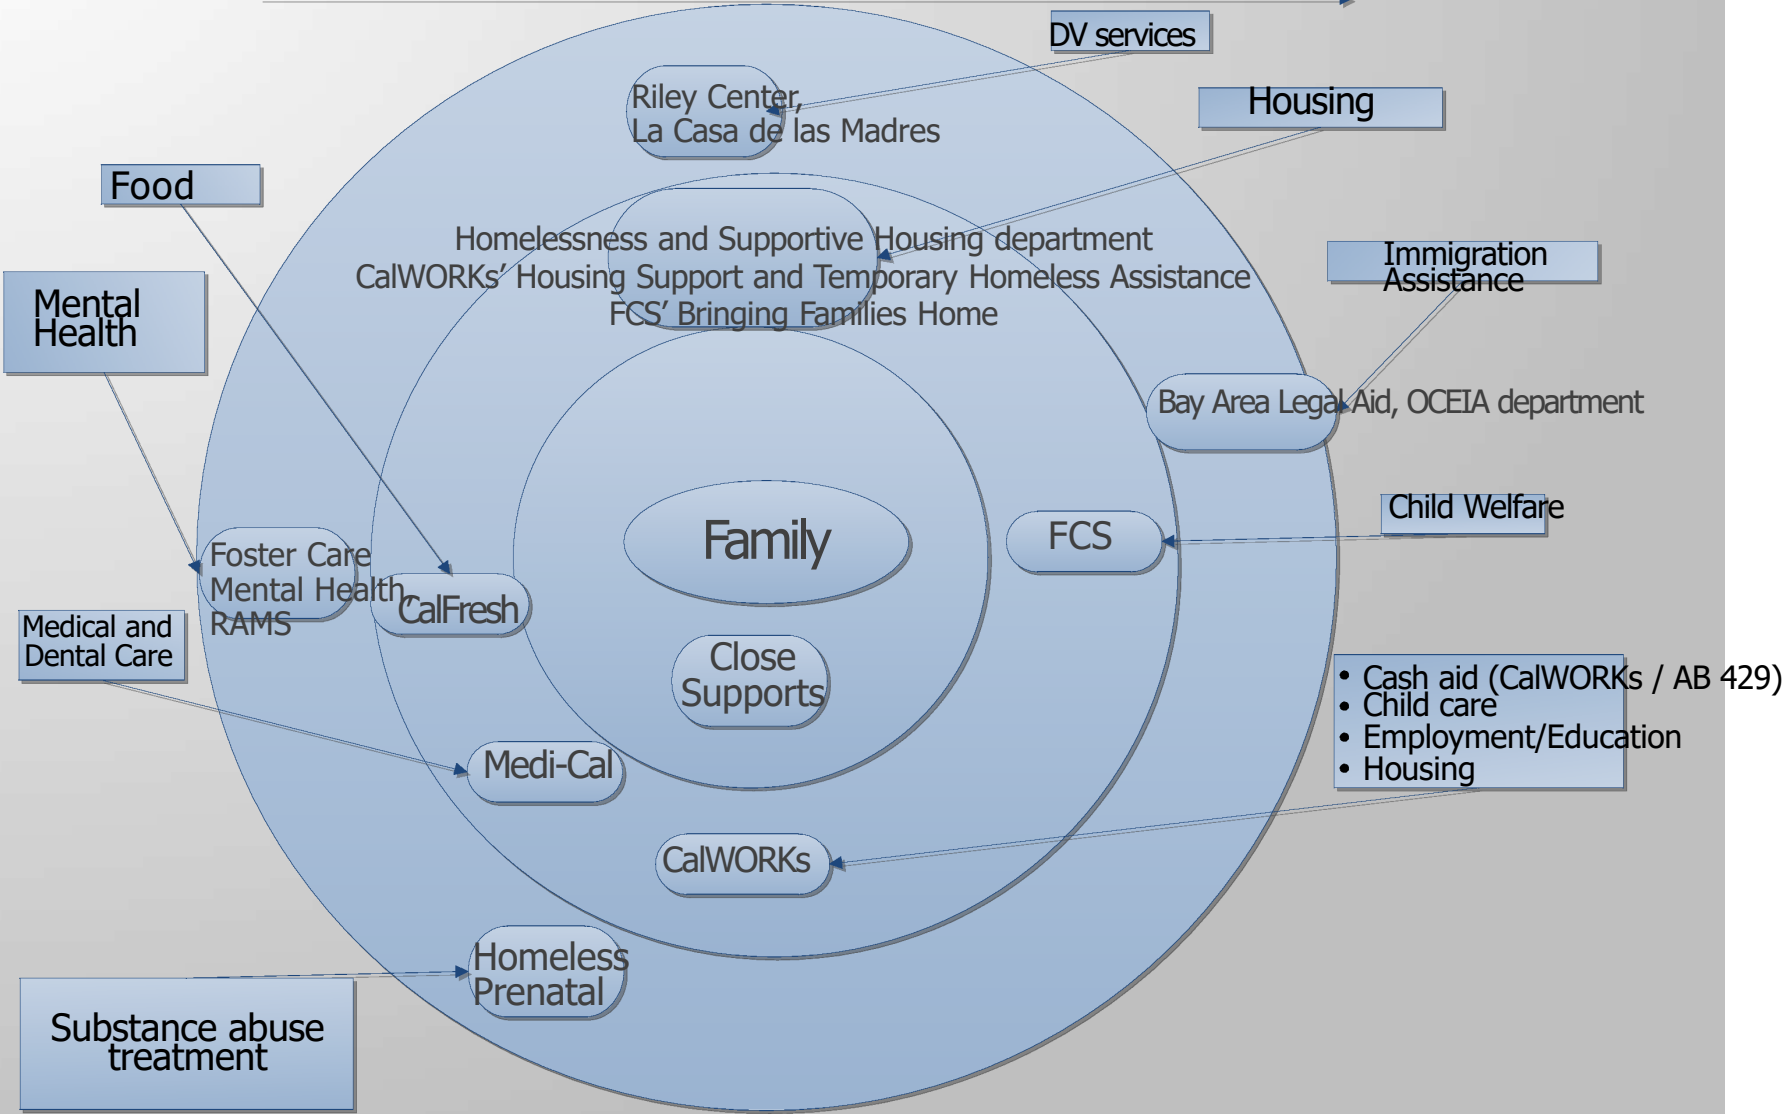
DV services

Riley Center, La Casa de las Madres

Housing

Food

Homelessness and Supportive Housing department
CalWORKs' Housing Support and Temporary Homeless Assistance
FCS' Bringing Families Home

Immigration Assistance

Mental Health

Bay Area Legal Aid, OCEIA department

Child Welfare

Family

FCS

Foster Care Mental Health, RAMS

CalFresh

Medical and Dental Care

Close Supports

• Cash aid (CalWORKs / AB 429)
• Child care
• Employment/Education
• Housing

Medi-Cal

CalWORKs

Homeless Prenatal

Substance abuse treatment